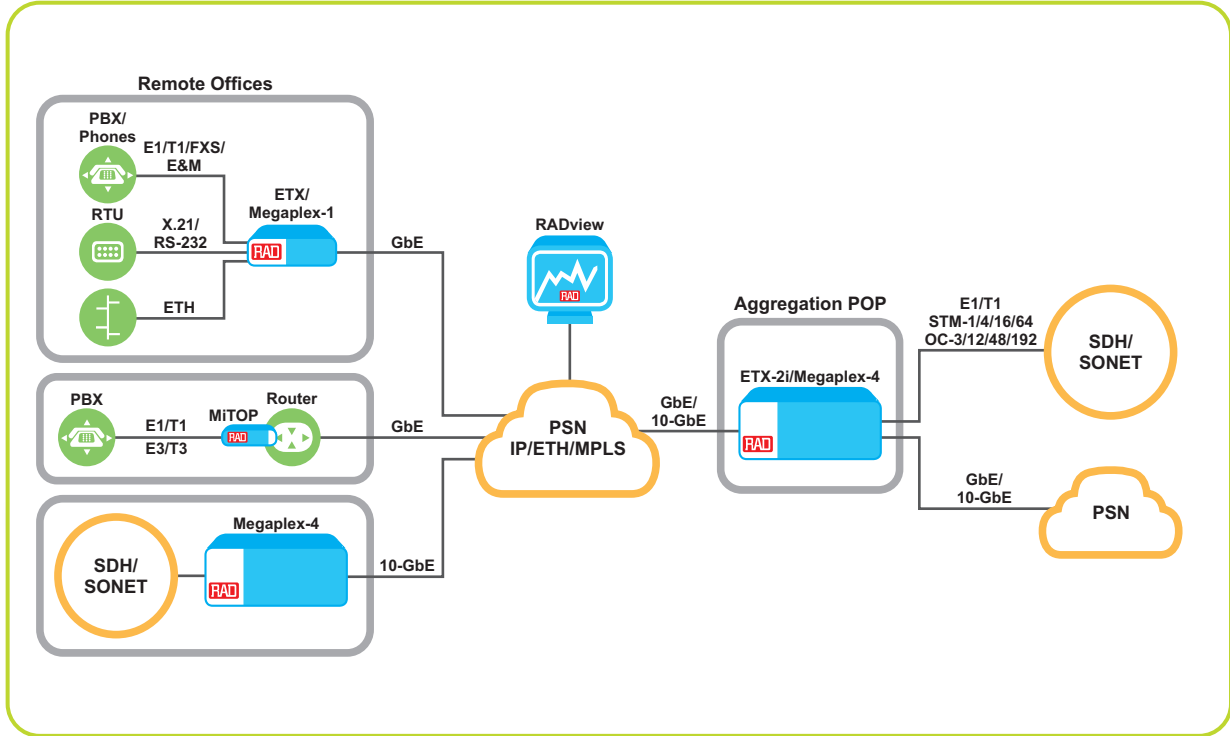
Remote Offices

PBX/
Phones

E1/T1/FXS/
E&M

RTU

X.21/
RS-232

ETX/
Megaplex-1

RAD

ETH

GbE

RADview

RAD

Aggregation POP

E1/T1
STM-1/4/16/64
OC-3/12/48/192

SDH/
SONET

PBX

E1/T1
E3/T3

MiTOP

RAD

Router

GbE

PSN
IP/ETH/MPLS

GbE/
10-GbE

ETX-2i/Megaplex-4

RAD

GbE/
10-GbE

PSN

SDH/
SONET

Megaplex-4

RAD

10-GbE